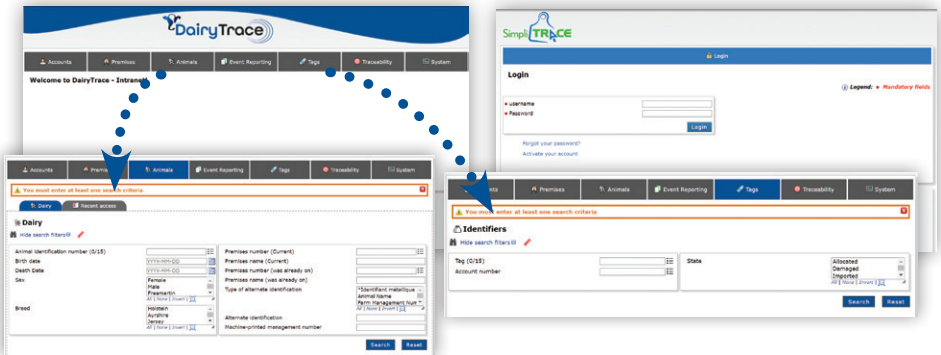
DairyTrace

Accounts | Premises | Animals | Event Reporting | Tags | Traceability | System

Welcome to DairyTrace - Intranet

SimpliTRACE

Login

Login

Legend: * Mandatory fields

* Username
* Password

Login

Forgot your password?
Activate your account

Accounts | Premises | Animals | Event Reporting | Tags | Traceability | System

You must enter at least one search criteria

Dairy | Recent access

Dairy

Hide search filters

Animal Identification number (0/15)
Birth date YYYY-MM-DD
Death Date YYYY-MM-DD
Sex
Female
Male
Freemartin
All | None | Invert |
Breed
Holstein
Ayrshire
Jersey
All | None | Invert |

Premises number (Current)
Premises name (Current)
Premises number (was already on)
Premises name (was already on)
Type of alternate identification
*Identifiant métallique
Animal Name
Farm Management Num
All | None | Invert |
Alternate identification
Machine-printed management number

Search | Reset

Accounts | Premises | Animals | Event Reporting | Tags | Traceability | System

You must enter at least one search criteria

Identifiers

Hide search filters

Tag (0/15)
Account number

State
Allocated
Damaged
Imported
All | None | Invert |

Search | Reset